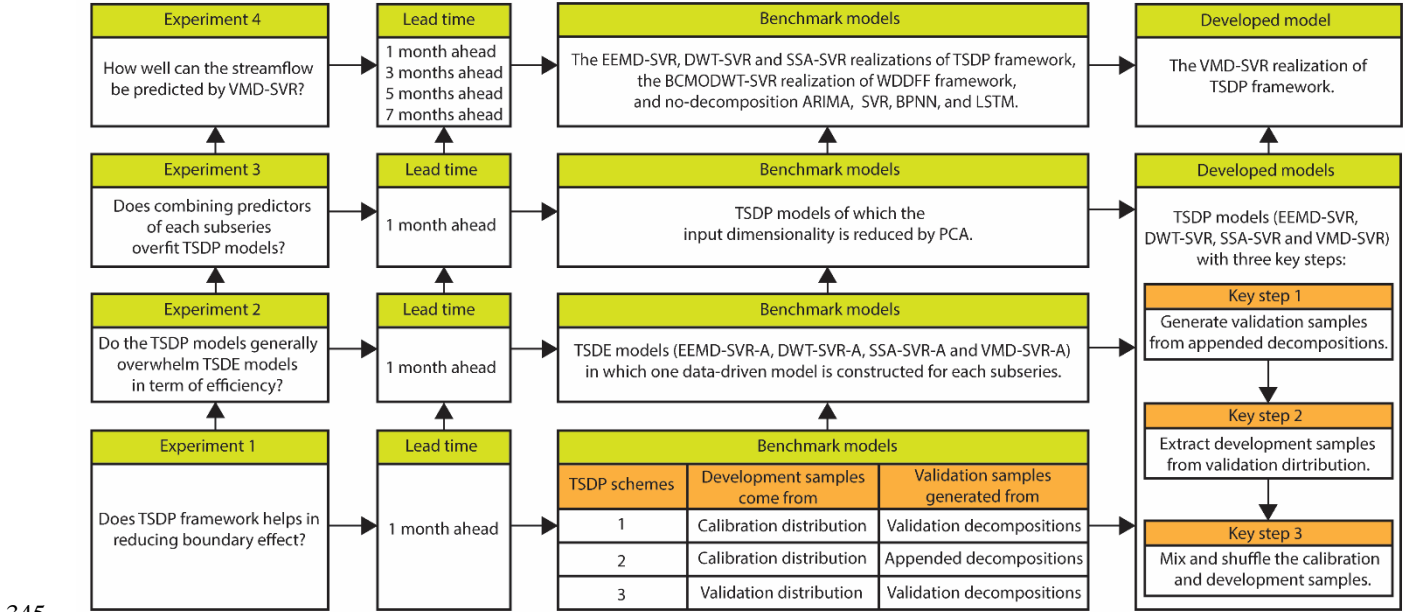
Experiment 4

How well can the streamflow be predicted by VMD-SVR?

Lead time

1 month ahead
3 months ahead
5 months ahead
7 months ahead

Benchmark models

The EEMD-SVR, DWT-SVR and SSA-SVR realizations of TSDP framework, the BCMODWT-SVR realization of WDDFF framework, and no-decomposition ARIMA, SVR, BPNN, and LSTM.

Developed model

The VMD-SVR realization of TSDP framework.

Experiment 3

Does combining predictors of each subseries overfit TSDP models?

Lead time

1 month ahead

Benchmark models

TSDP models of which the input dimensionality is reduced by PCA.

Developed models

TSDP models (EEMD-SVR, DWT-SVR, SSA-SVR and VMD-SVR) with three key steps:

Key step 1

Generate validation samples from appended decompositions.

Key step 2

Extract development samples from validation dirtribution.

Key step 3

Mix and shuffle the calibration and development samples.

Experiment 2

Do the TSDP models generally overwhelm TSDE models in term of efficiency?

Lead time

1 month ahead

Benchmark models

TSDE models (EEMD-SVR-A, DWT-SVR-A, SSA-SVR-A and VMD-SVR-A) in which one data-driven model is constructed for each subseries.

Experiment 1

Does TSDP framework helps in reducing boundary effect?

Lead time

1 month ahead

Benchmark models

| TSDP schemes | Development samples come from | Validation samples generated from |
|---|---|---|
| 1 | Calibration distribution | Validation decompositions |
| 2 | Calibration distribution | Appended decompositions |
| 3 | Validation distribution | Validation decompositions |

345